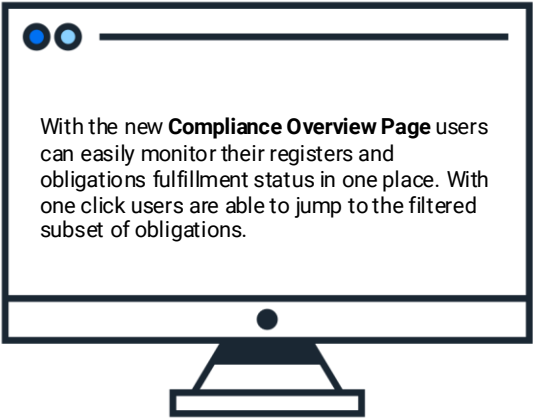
With the new **Compliance Overview Page** users can easily monitor their registers and obligations fulfillment status in one place. With one click users are able to jump to the filtered subset of obligations.